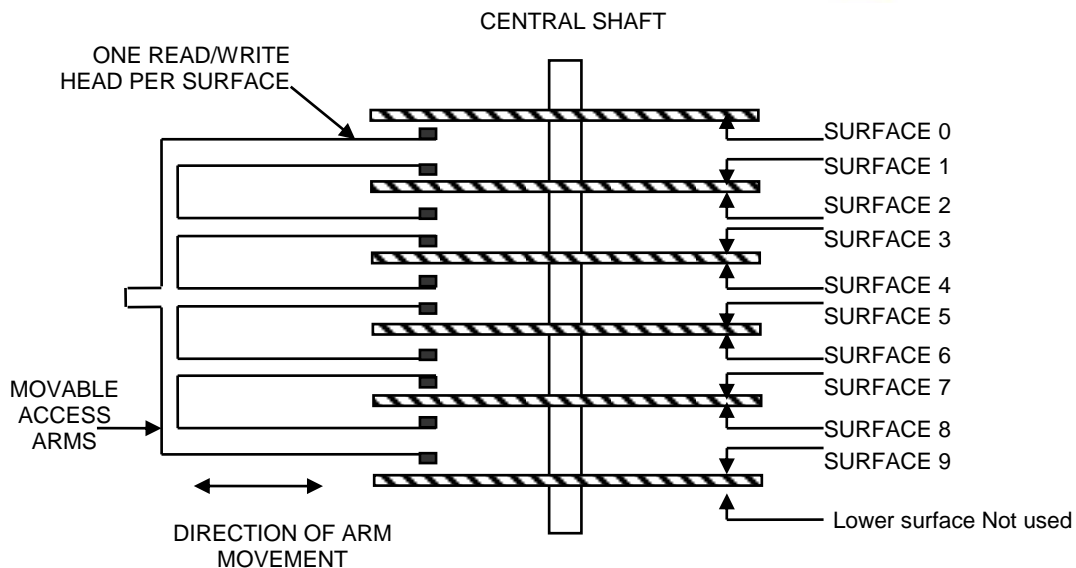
CENTRAL SHAFT

ONE READ/WRITE HEAD PER SURFACE

SURFACE 0
SURFACE 1
SURFACE 2
SURFACE 3
SURFACE 4
SURFACE 5
SURFACE 6
SURFACE 7
SURFACE 8
SURFACE 9
Lower surface Not used

MOVABLE ACCESS ARMS

DIRECTION OF ARM MOVEMENT